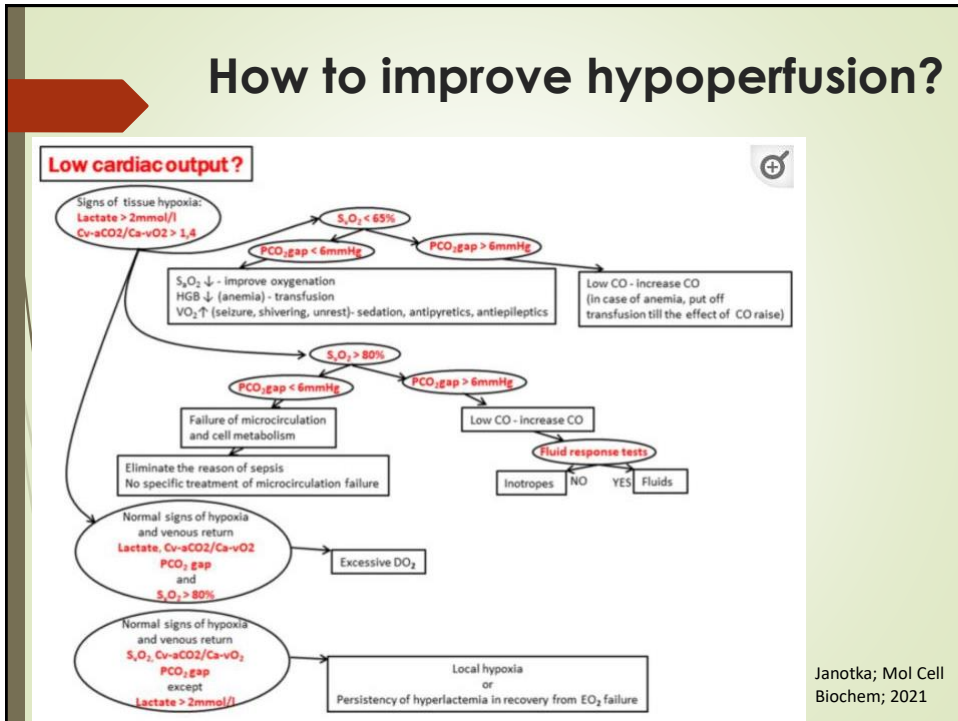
How to improve hypoperfusion?

Low cardiac output?

Signs of tissue hypoxia:
Lactate > 2mmol/l
Cv-aCO2/Ca-vO2 > 1,4

$S_vO_2$ < 65%

$PCO_2$gap < 6mmHg

$PCO_2$gap > 6mmHg

$S_aO_2$ ↓ - improve oxygenation
HGB ↓ (anemia) - transfusion
$VO_2$ ↑ (seizure, shivering, unrest)- sedation, antipyretics, antiepileptics

Low CO - increase CO
(in case of anemia, put off transfusion till the effect of CO raise)

$S_vO_2$ > 80%

$PCO_2$gap < 6mmHg

$PCO_2$gap > 6mmHg

Failure of microcirculation and cell metabolism

Low CO - increase CO

Fluid response tests

Eliminate the reason of sepsis
No specific treatment of microcirculation failure

Inotropes NO YES Fluids

Normal signs of hypoxia and venous return
Lactate, Cv-aCO2/Ca-vO2
$PCO_2$ gap
and
$S_vO_2$ > 80%

Excessive $DO_2$

Normal signs of hypoxia and venous return
$S_vO_2$, Cv-aCO2/Ca-vO2
$PCO_2$gap
except
Lactate > 2mmol/l

Local hypoxia
or
Persistency of hyperlactemia in recovery from $EO_2$ failure

Janotka; Mol Cell Biochem; 2021